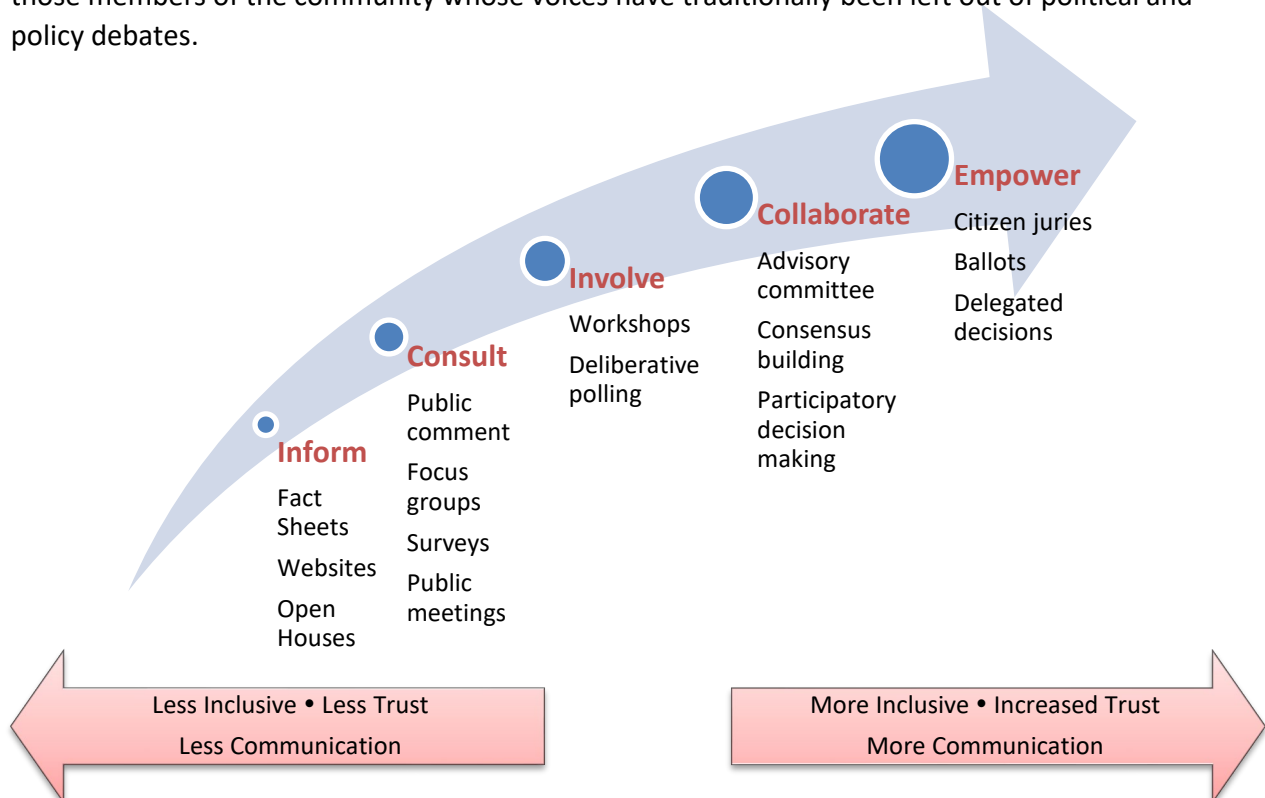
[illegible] members of the community whose voices have traditionally been left out of political and policy debates.

Inform
Fact Sheets
Websites
Open Houses

Consult
Public comment
Focus groups
Surveys
Public meetings

Involve
Workshops
Deliberative polling

Collaborate
Advisory committee
Consensus building
Participatory decision making

Empower
Citizen juries
Ballots
Delegated decisions

Less Inclusive • Less Trust
Less Communication

More Inclusive • Increased Trust
More Communication